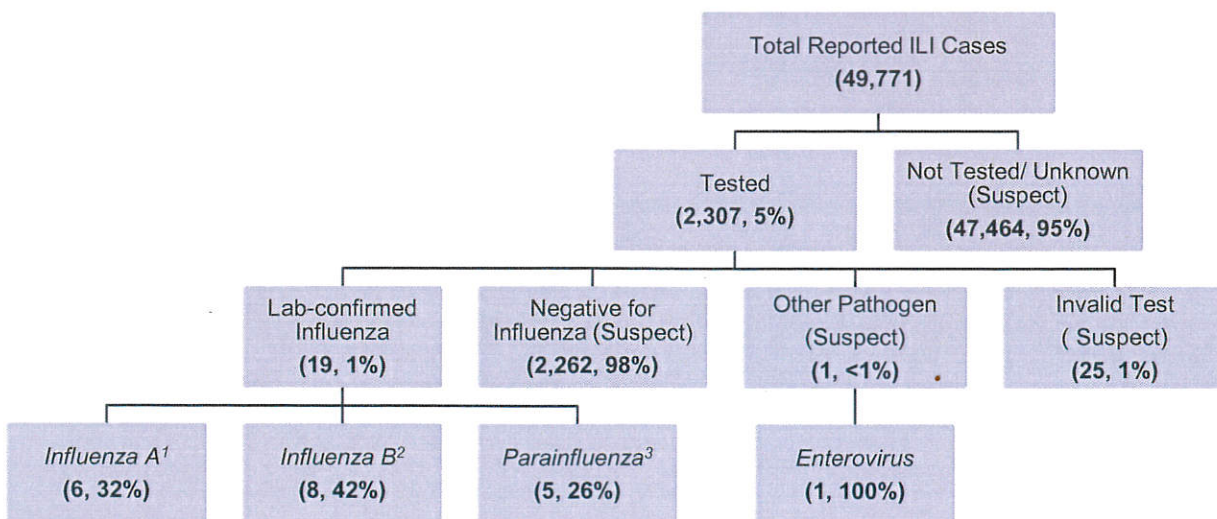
Total Reported ILI Cases
(49,771)

Tested
(2,307, 5%)

Not Tested/ Unknown
(Suspect)
(47,464, 95%)

Lab-confirmed Influenza
(19, 1%)

Negative for Influenza (Suspect)
(2,262, 98%)

Other Pathogen
(Suspect)
(1, <1%)

Invalid Test
( Suspect)
(25, 1%)

Influenza A$^1$
(6, 32%)

Influenza B$^2$
(8, 42%)

Parainfluenza$^3$
(5, 26%)

Enterovirus
(1, 100%)